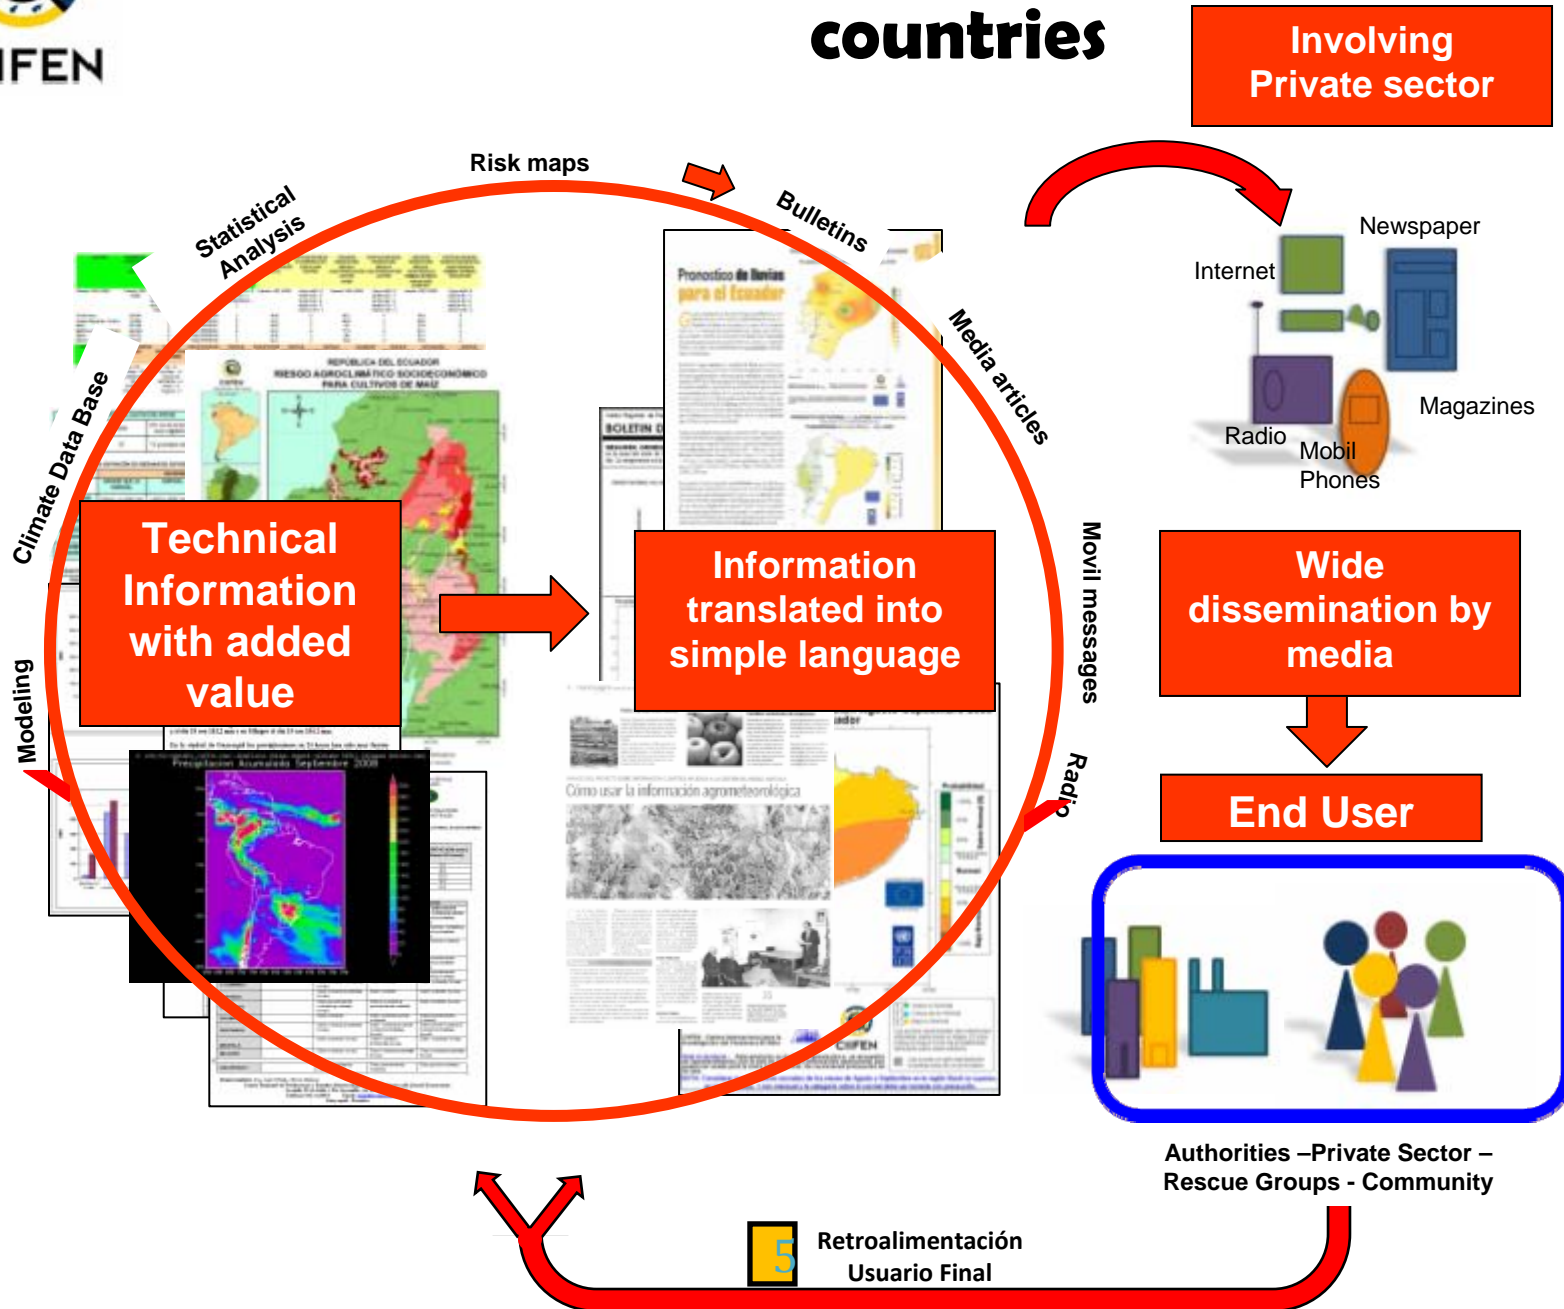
IFEN

countries

Involving Private sector

Risk maps

Statistical Analysis

Bulletins

Climate Data Base

Media articles

Modeling

Movil messages

Radio

Internet

Newspaper

Magazines

Radio

Mobil Phones

Technical Information with added value

Information translated into simple language

Wide dissemination by media

End User

Authorities –Private Sector – Rescue Groups - Community

5

Retroalimentación Usuario Final